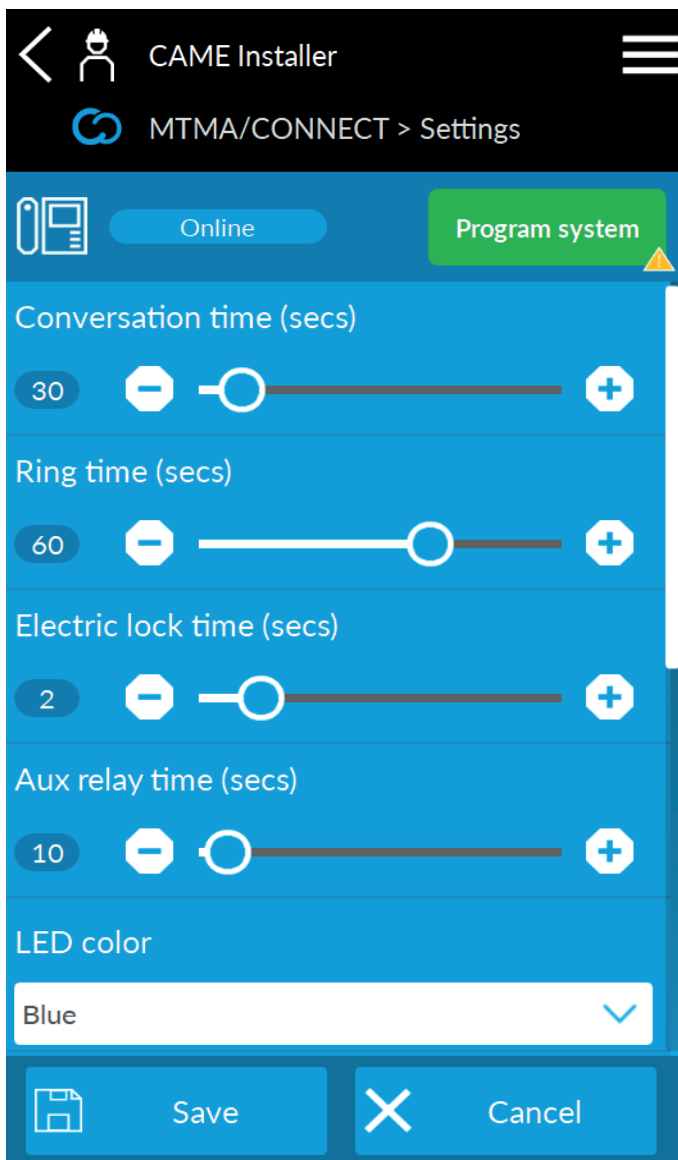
CAME Installer

MTMA/CONNECT > Settings

Online

Program system

Conversation time (secs)

30

Ring time (secs)

60

Electric lock time (secs)

2

Aux relay time (secs)

10

LED color

Blue

Save

Cancel